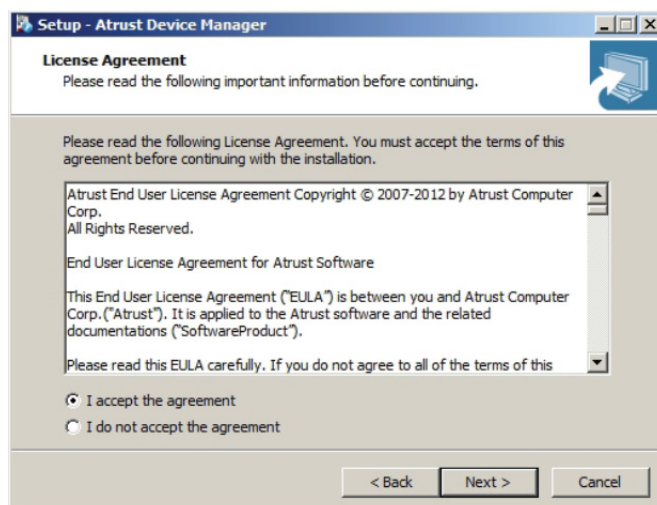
Setup - Atrust Device Manager

License Agreement
Please read the following important information before continuing.

Please read the following License Agreement. You must accept the terms of this agreement before continuing with the installation.

Atrust End User License Agreement Copyright © 2007-2012 by Atrust Computer Corp.
All Rights Reserved.

End User License Agreement for Atrust Software

This End User License Agreement ("EULA") is between you and Atrust Computer Corp.("Atrust"). It is applied to the Atrust software and the related documentations ("SoftwareProduct").

Please read this EULA carefully. If you do not agree to all of the terms of this

I accept the agreement
I do not accept the agreement

< Back
Next >
Cancel